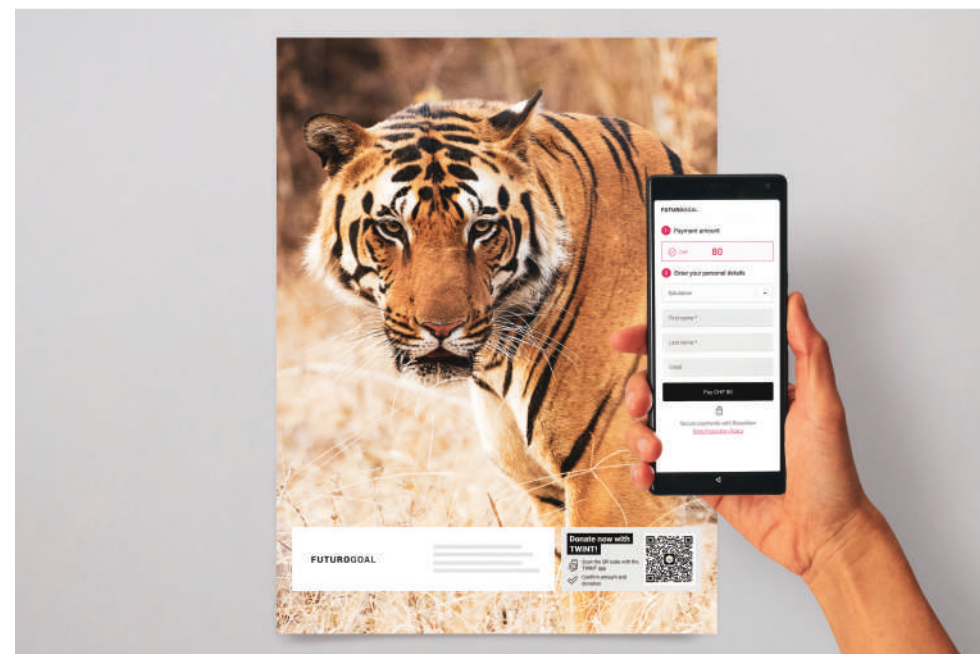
FUTUROGOAL

1 Payment amount

CHF 80

2 Enter your personal details

Salutation

First name *

Last name *

Email

Pay CHF 80

Secure payments with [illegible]

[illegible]

FUTUROGOAL

Donate now with TWINT!

Scan the QR code with the TWINT app

Confirm amount and donation